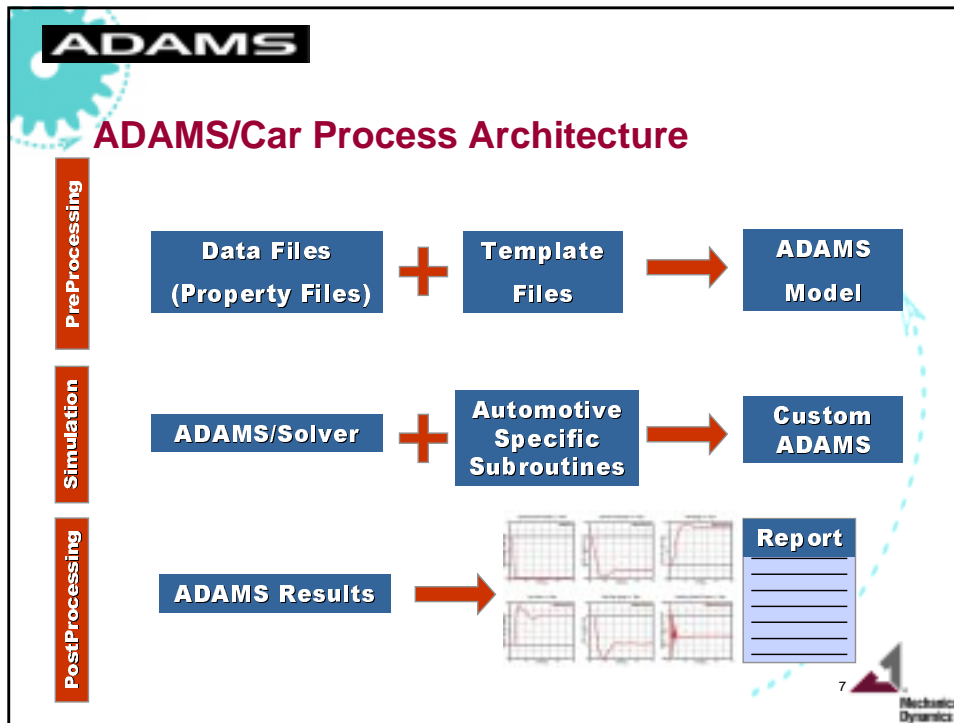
ADAMS

ADAMS/Car Process Architecture

PreProcessing

Data Files (Property Files)

Template Files

ADAMS Model

Simulation

ADAMS/Solver

Automotive Specific Subroutines

Custom ADAMS

PostProcessing

ADAMS Results

Report

7

Mechanical Dynamics